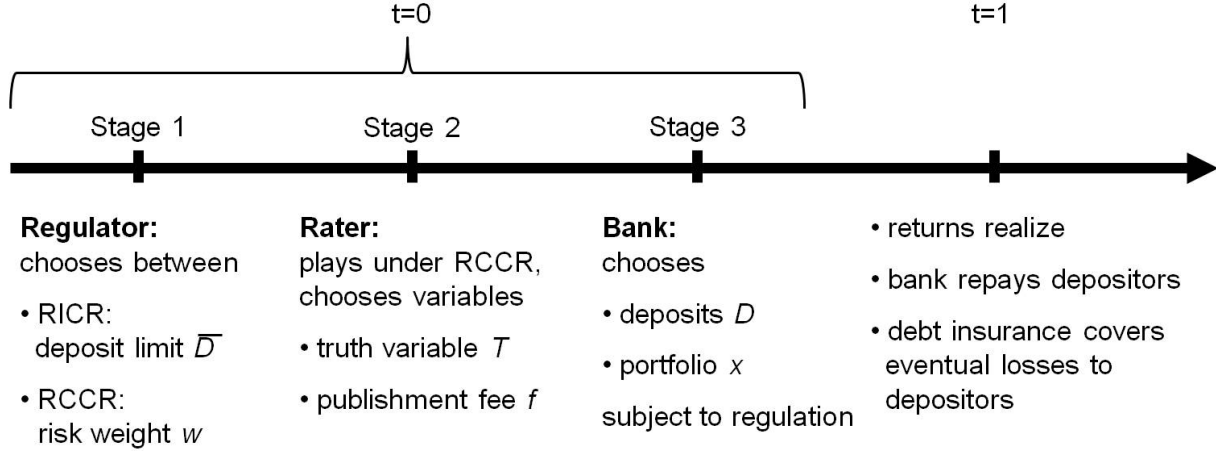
t=0

t=1

Stage 1

Stage 2

Stage 3

**Regulator:**
chooses between

• RICR:
deposit limit $\overline{D}$

• RCCR:
risk weight $w$

**Rater:**
plays under RCCR, chooses variables

• truth variable $T$

• publishment fee $f$

**Bank:**
chooses

• deposits $D$

• portfolio $x$

subject to regulation

• returns realize

• bank repays depositors

• debt insurance covers eventual losses to depositors